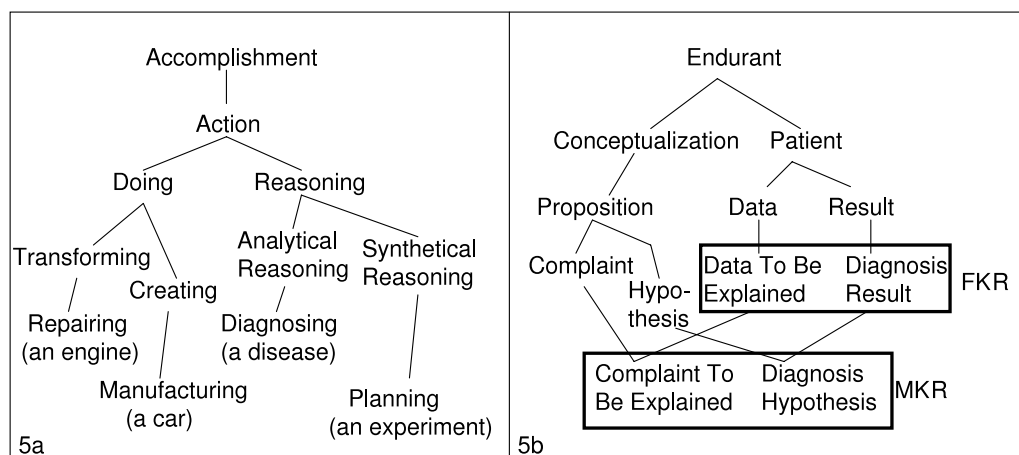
Accomplishment

Action

Doing

Reasoning

Transforming

Creating

Analytical Reasoning

Synthetical Reasoning

Repairing (an engine)

Manufacturing (a car)

Diagnosing (a disease)

Planning (an experiment)

5a

Endurant

Conceptualization

Patient

Proposition

Data

Result

Complaint

Hypothesis

Data To Be Explained

Diagnosis Result

FKR

Complaint To Be Explained

Diagnosis Hypothesis

MKR

5b